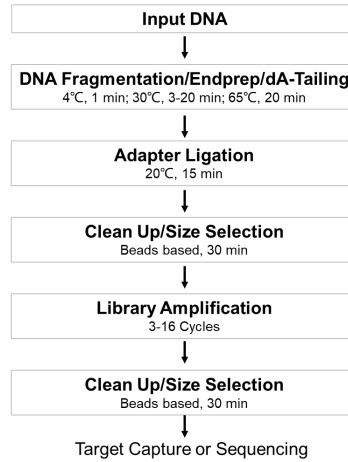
Input DNA

DNA Fragmentation/Endprep/dA-Tailing
4℃, 1 min; 30℃, 3-20 min; 65℃, 20 min

Adapter Ligation
20℃, 15 min

Clean Up/Size Selection
Beads based, 30 min

Library Amplification
3-16 Cycles

Clean Up/Size Selection
Beads based, 30 min

Target Capture or Sequencing